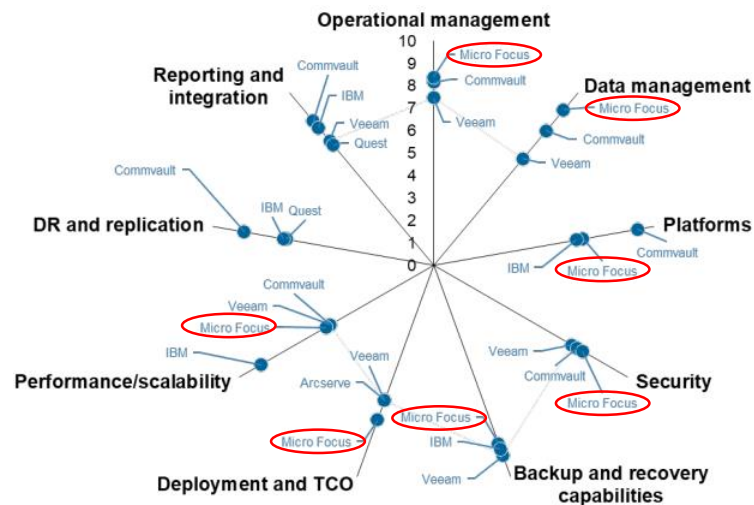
Operational management

10
9
8
7
6
5
4
3
2
1
0

Micro Focus
Commvault
Veeam

Data management
Micro Focus
Commvault
Veeam

Reporting and integration
Commvault
IBM
Veeam
Quest

Platforms
Commvault
IBM
Micro Focus

DR and replication
Commvault
IBM
Quest

Security
Veeam
Commvault
Micro Focus

Commvault
Veeam
Micro Focus
IBM
Performance/scalability

Veeam
Arcserve
Micro Focus
Micro Focus
Deployment and TCO

IBM
Veeam
Backup and recovery capabilities